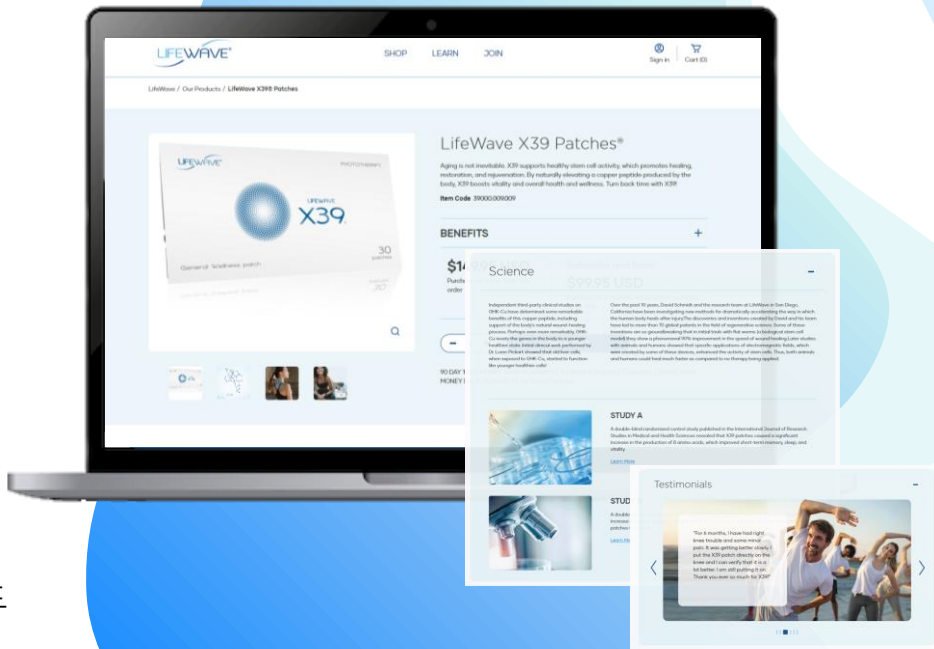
LIFEWAVE

SHOP LEARN JOIN

Sign in Cart (0)

LifeWave / Our Products / LifeWave X39 Patches

LifeWave X39 Patches®

Aging is not inevitable. X39 supports healthy stem cell activity, which promotes healing, restoration, and rejuvenation. By naturally elevating a copper peptide produced by the body, X39 boosts vitality and overall health and wellness. Turn back time with X39!

Item Code 39000.001.009

BENEFITS +

$14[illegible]

Purch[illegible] order

$99.95 USD

90 DAY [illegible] MONEY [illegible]

LIFEWAVE PHOTOTHERAPY

LIFEWAVE X39

30 patches

General wellness patch

Science –

Independent third-party clinical studies on GHK-Cu have determined some remarkable benefits of this copper peptide, including support of the body's natural wound-healing process. Perhaps even more remarkably, GHK-Cu resets the genes in the body to a younger healthier state. Initial clinical work performed by Dr Loren Pickart showed that old liver cells, when exposed to GHK-Cu, started to function like younger healthier cells!

Over the past 10 years, David Schmidt and the research team at LifeWave in San Diego, California have been investigating new methods for dramatically accelerating the way in which the human body heals after injury. The discoveries and inventions created by David and his team have led to more than 70 global patents in the field of regenerative science. Some of these inventions are so groundbreaking that in initial trials with flat worms (a biological stem cell model) they show a phenomenal 90% improvement in the speed of wound healing. Later studies with animals and humans showed that specific applications of electromagnetic fields, which were created by some of these devices, enhanced the activity of stem cells. Thus, both animals and humans could heal much faster as compared to no therapy being applied.

STUDY A

A double-blind randomized control study published in the International Journal of Research Studies in Medical and Health Sciences revealed that X39 patches caused a significant increase in the production of 8 amino acids, which improved short-term memory, sleep, and vitality.

Learn More

STUD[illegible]

A double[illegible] increase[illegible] patches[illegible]

Learn M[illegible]

Testimonials –

"For 6 months, I have had right knee trouble and some mind pain. It was getting better slowly. I put the X39 patch directly on the knee and I can verify that it is a lot better. I am still putting it on. Thank you ever so much for X39!"